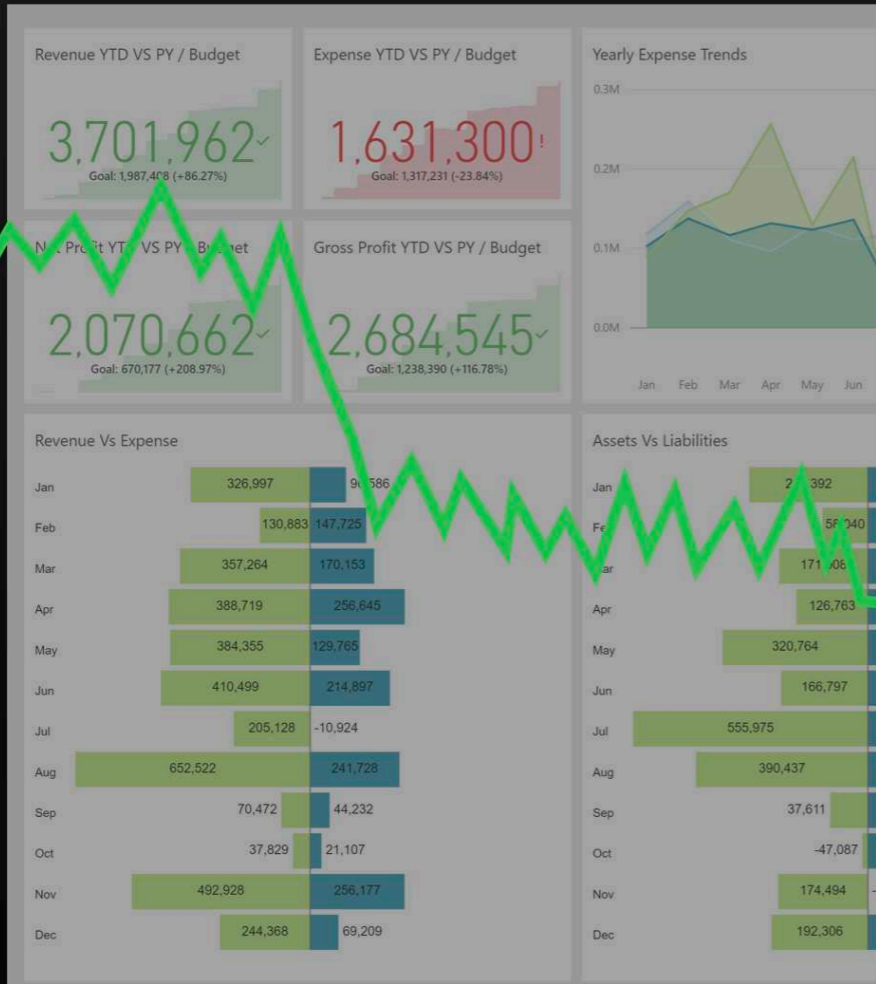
Revenue YTD VS PY / Budget

3,701,962

Goal: 1,987,4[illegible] (+86.27%)

Expense YTD VS PY / Budget

1,631,300

Goal: 1,317,231 (-23.84%)

Yearly Expense Trends

0.3M

0.2M

0.1M

0.0M

Jan Feb Mar Apr May Jun

N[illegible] Pr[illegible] YT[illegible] VS PY / B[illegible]et

2,070,662

Goal: 670,177 (+208.97%)

Gross Profit YTD VS PY / Budget

2,684,545

Goal: 1,238,390 (+116.78%)

Revenue Vs Expense

| | | |
|---|---|---|
| Jan | 326,997 | 9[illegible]586 |
| Feb | 130,883 | 147,725 |
| Mar | 357,264 | 170,153 |
| Apr | 388,719 | 256,645 |
| May | 384,355 | 129,765 |
| Jun | 410,499 | 214,897 |
| Jul | 205,128 | -10,924 |
| Aug | 652,522 | 241,728 |
| Sep | 70,472 | 44,232 |
| Oct | 37,829 | 21,107 |
| Nov | 492,928 | 256,177 |
| Dec | 244,368 | 69,209 |

Assets Vs Liabilities

| | |
|---|---|
| Jan | 2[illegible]392 |
| Fe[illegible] | 5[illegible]040 |
| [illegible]ar | 171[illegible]08 |
| Apr | 126,763 |
| May | 320,764 |
| Jun | 166,797 |
| Jul | 555,975 |
| Aug | 390,437 |
| Sep | 37,611 |
| Oct | -47,087 |
| Nov | 174,494 |
| Dec | 192,306 |